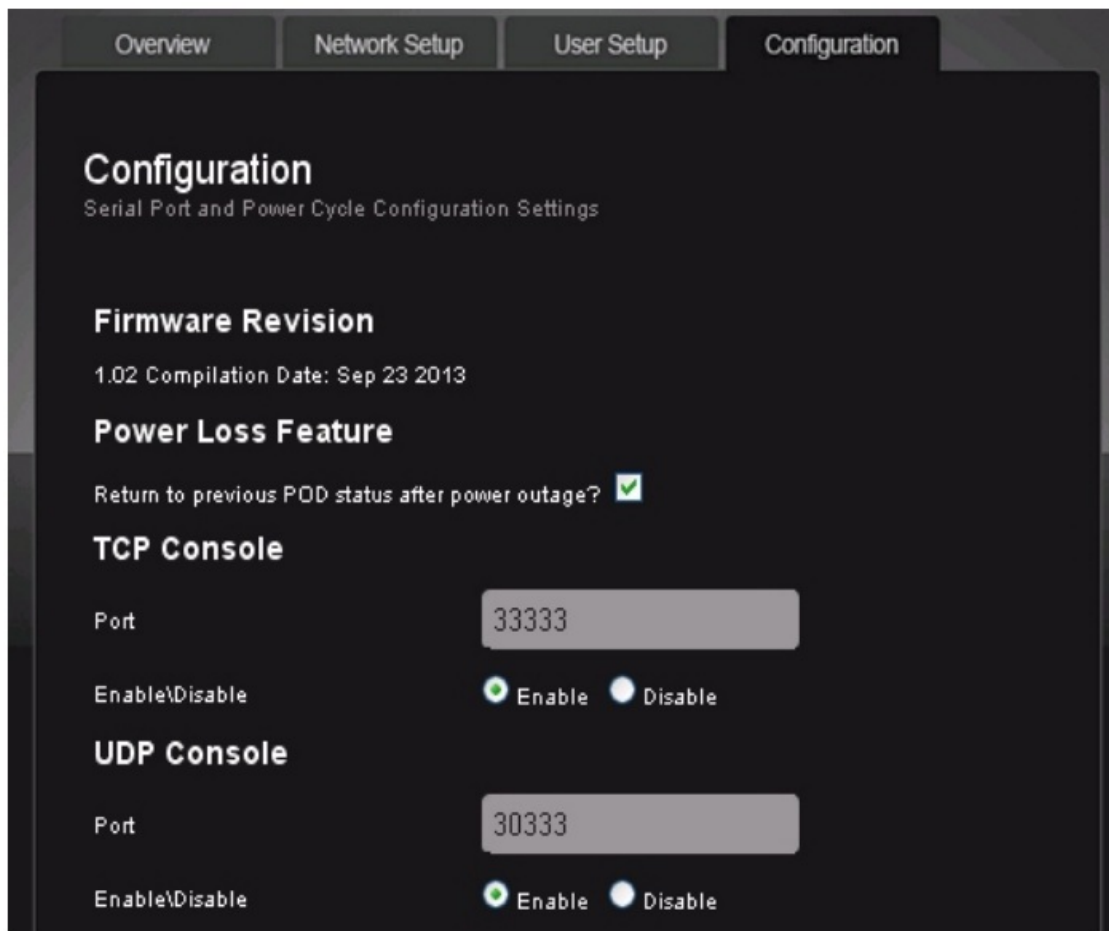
Overview Network Setup User Setup Configuration

Configuration
Serial Port and Power Cycle Configuration Settings

Firmware Revision
1.02 Compilation Date: Sep 23 2013

Power Loss Feature
Return to previous POD status after power outage?

TCP Console
Port 33333
Enable\Disable Enable Disable

UDP Console
Port 30333
Enable\Disable Enable Disable